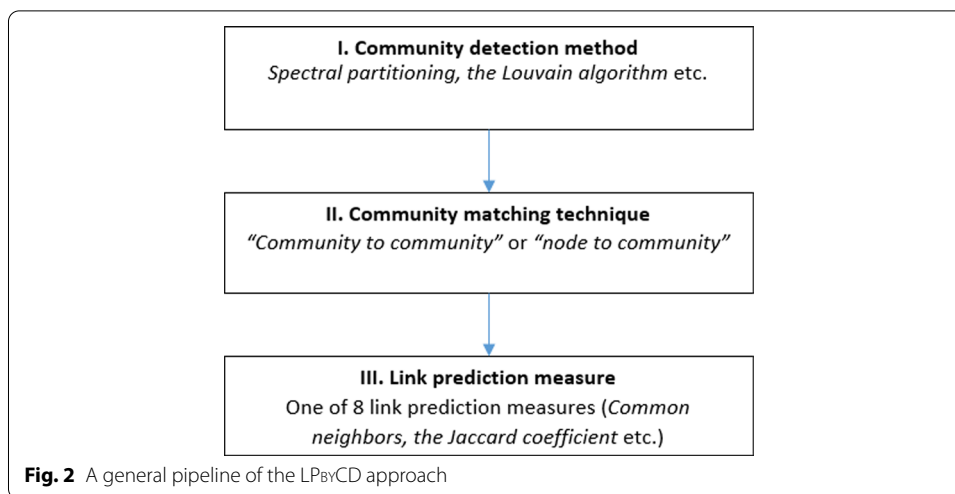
I. Community detection method
Spectral partitioning, the Louvain algorithm etc.

II. Community matching technique
"Community to community" or "node to community"

III. Link prediction measure
One of 8 link prediction measures (Common neighbors, the Jaccard coefficient etc.)

Fig. 2 A general pipeline of the LPbyCD approach